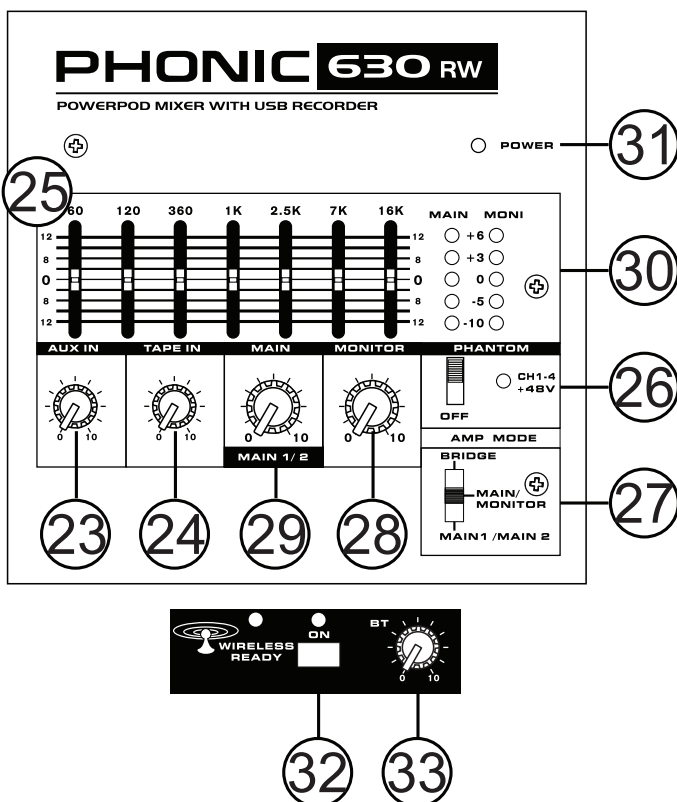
PHONIC 630 RW
POWERPOD MIXER WITH USB RECORDER

POWER
31

25
60 120 360 1K 2.5K 7K 16K
12
8
0
8
12
12
8
0
8
12

MAIN MONI
+6
+3
0
-5
-10
30

AUX IN
0 10
TAPE IN
0 10
MAIN
0 10
MONITOR
0 10
MAIN 1/ 2

PHANTOM
OFF
CH1-4 +48V
26

AMP MODE
BRIDGE
MAIN/ MONITOR
MAIN1 /MAIN 2
27

23 24 29 28

WIRELESS READY
ON
BT
0 10

32 33